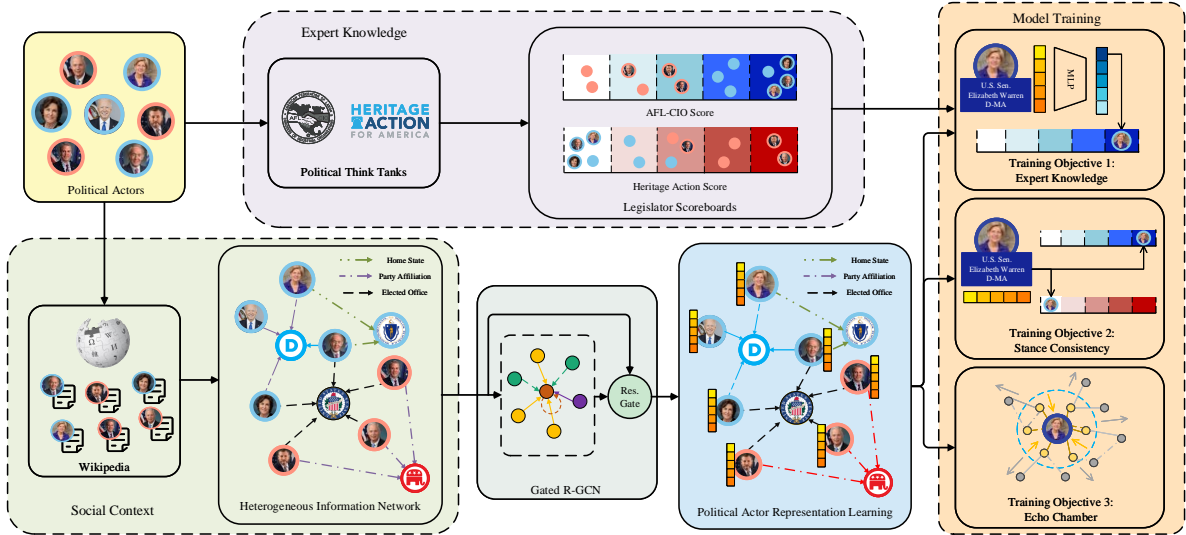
Expert Knowledge

Model Training

Political Actors

HERITAGE ACTION FOR AMERICA

Political Think Tanks

AFL-CIO Score

Heritage Action Score

Legislator Scoreboards

U.S. Sen. Elizabeth Warren D-MA

MLP

Training Objective 1: Expert Knowledge

U.S. Sen. Elizabeth Warren D-MA

Training Objective 2: Stance Consistency

Training Objective 3: Echo Chamber

Home State

Party Affiliation

Elected Office

Wikipedia

Social Context

Heterogeneous Information Network

Res. Gate

Gated R-GCN

Home State

Party Affiliation

Elected Office

Political Actor Representation Learning